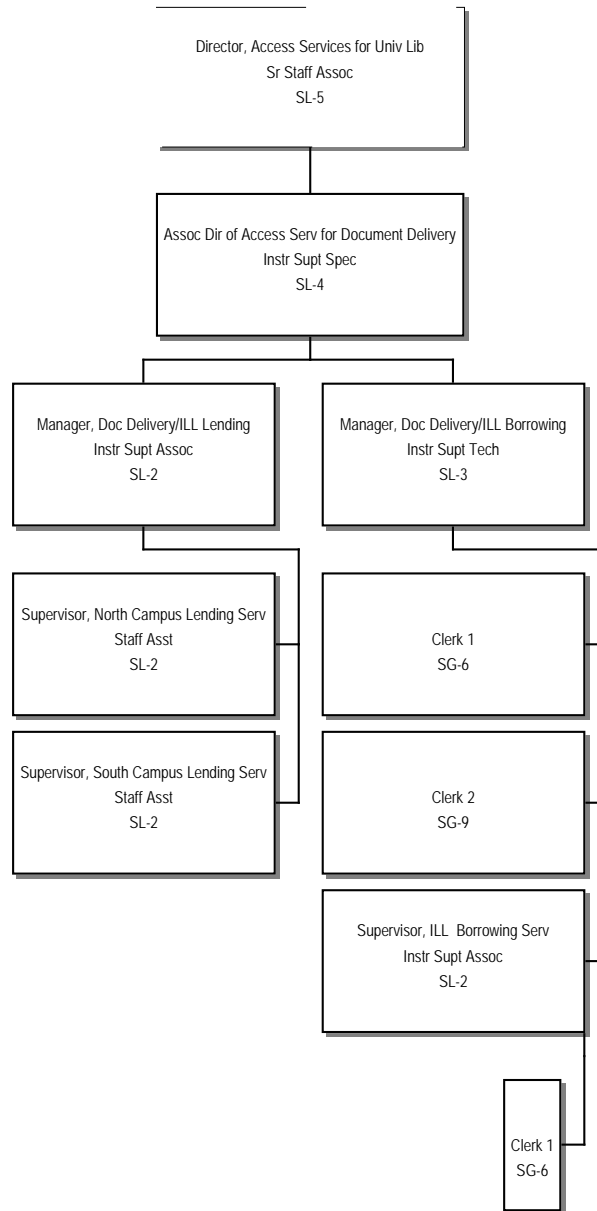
Director, Access Services for Univ Lib
Sr Staff Assoc
SL-5

Assoc Dir of Access Serv for Document Delivery
Instr Supt Spec
SL-4

Manager, Doc Delivery/ILL Lending
Instr Supt Assoc
SL-2

Manager, Doc Delivery/ILL Borrowing
Instr Supt Tech
SL-3

Supervisor, North Campus Lending Serv
Staff Asst
SL-2

Supervisor, South Campus Lending Serv
Staff Asst
SL-2

Clerk 1
SG-6

Clerk 2
SG-9

Supervisor, ILL Borrowing Serv
Instr Supt Assoc
SL-2

Clerk 1
SG-6